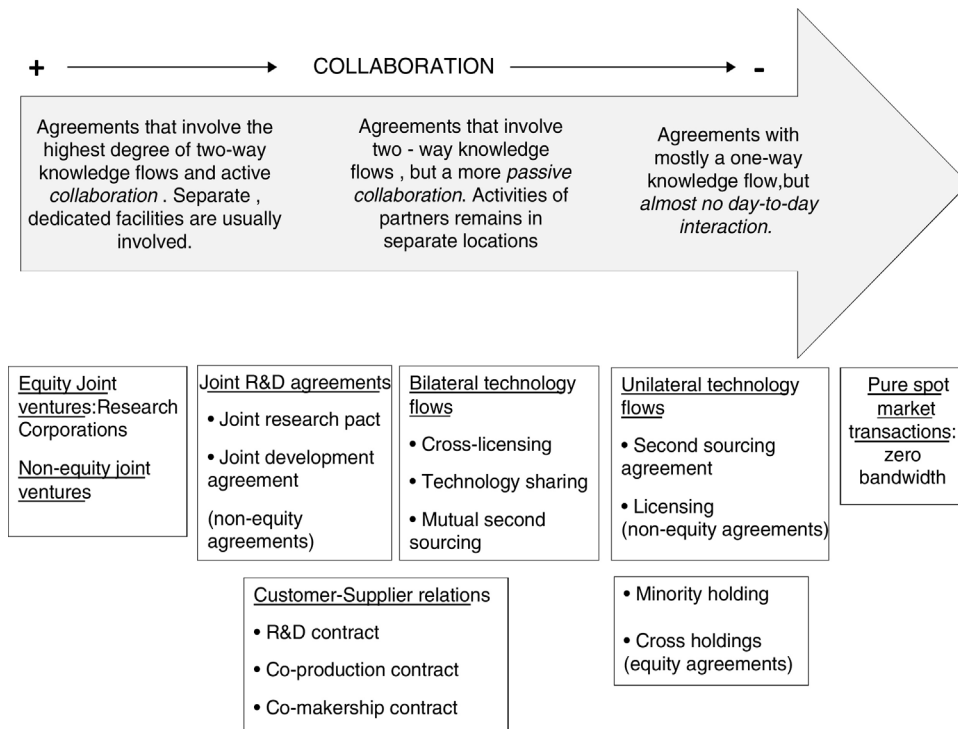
+ COLLABORATION -

Agreements that involve the highest degree of two-way knowledge flows and active *collaboration* . Separate , dedicated facilities are usually involved.

Agreements that involve two - way knowledge flows , but a more *passive collaboration.* Activities of partners remains in separate locations

Agreements with mostly a one-way knowledge flow,but *almost no day-to-day interaction.*

Equity Joint ventures:Research Corporations

Non-equity joint ventures

Joint R&D agreements
• Joint research pact
• Joint development agreement
(non-equity agreements)

Bilateral technology flows
• Cross-licensing
• Technology sharing
• Mutual second sourcing

Unilateral technology flows
• Second sourcing agreement
• Licensing (non-equity agreements)

Pure spot market transactions: zero bandwidth

Customer-Supplier relations
• R&D contract
• Co-production contract
• Co-makership contract

• Minority holding
• Cross holdings (equity agreements)